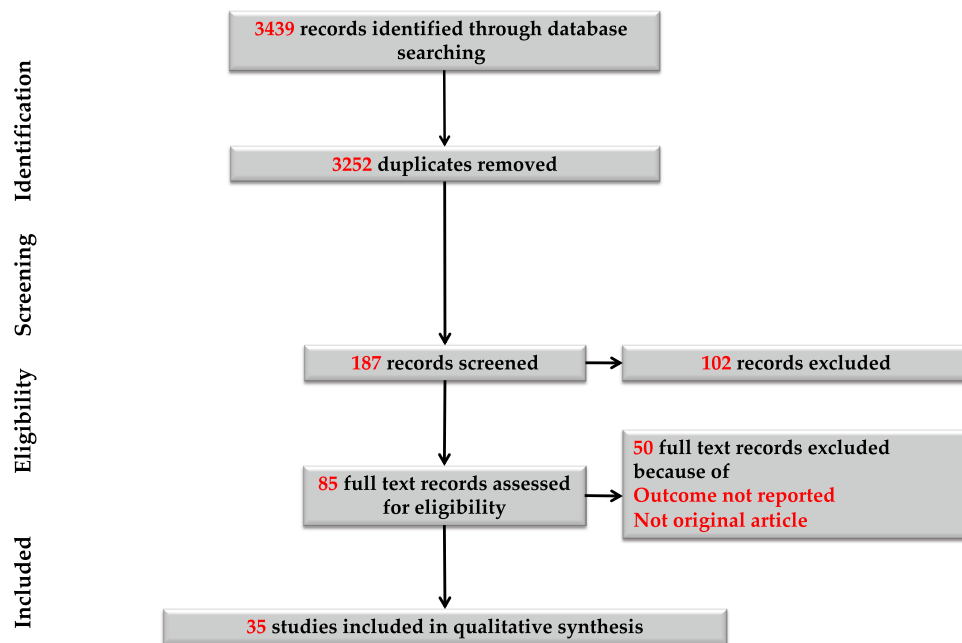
Identification

Screening

Eligibility

Included

3439 records identified through database searching

3252 duplicates removed

187 records screened

102 records excluded

85 full text records assessed for eligibility

50 full text records excluded because of
Outcome not reported
Not original article

35 studies included in qualitative synthesis